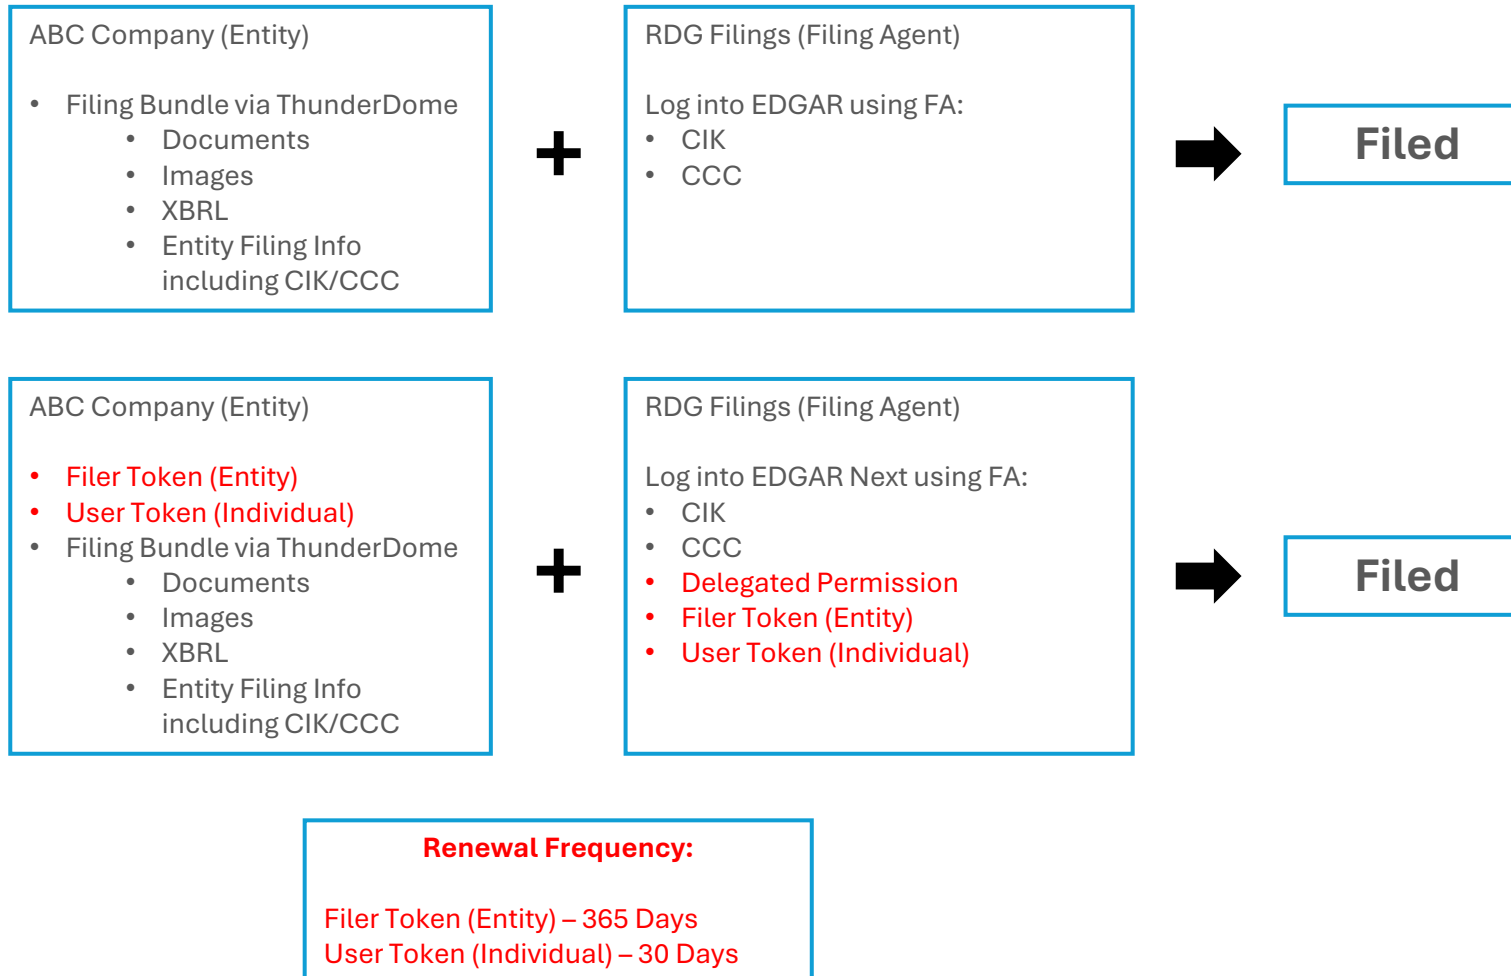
ABC Company (Entity)

- Filing Bundle via ThunderDome
  - Documents
  - Images
  - XBRL
  - Entity Filing Info including CIK/CCC

+

RDG Filings (Filing Agent)

Log into EDGAR using FA:
- CIK
- CCC

Filed

ABC Company (Entity)

- Filer Token (Entity)
- User Token (Individual)
- Filing Bundle via ThunderDome
  - Documents
  - Images
  - XBRL
  - Entity Filing Info including CIK/CCC

+

RDG Filings (Filing Agent)

Log into EDGAR Next using FA:
- CIK
- CCC
- Delegated Permission
- Filer Token (Entity)
- User Token (Individual)

Filed

Renewal Frequency:

Filer Token (Entity) – 365 Days
User Token (Individual) – 30 Days